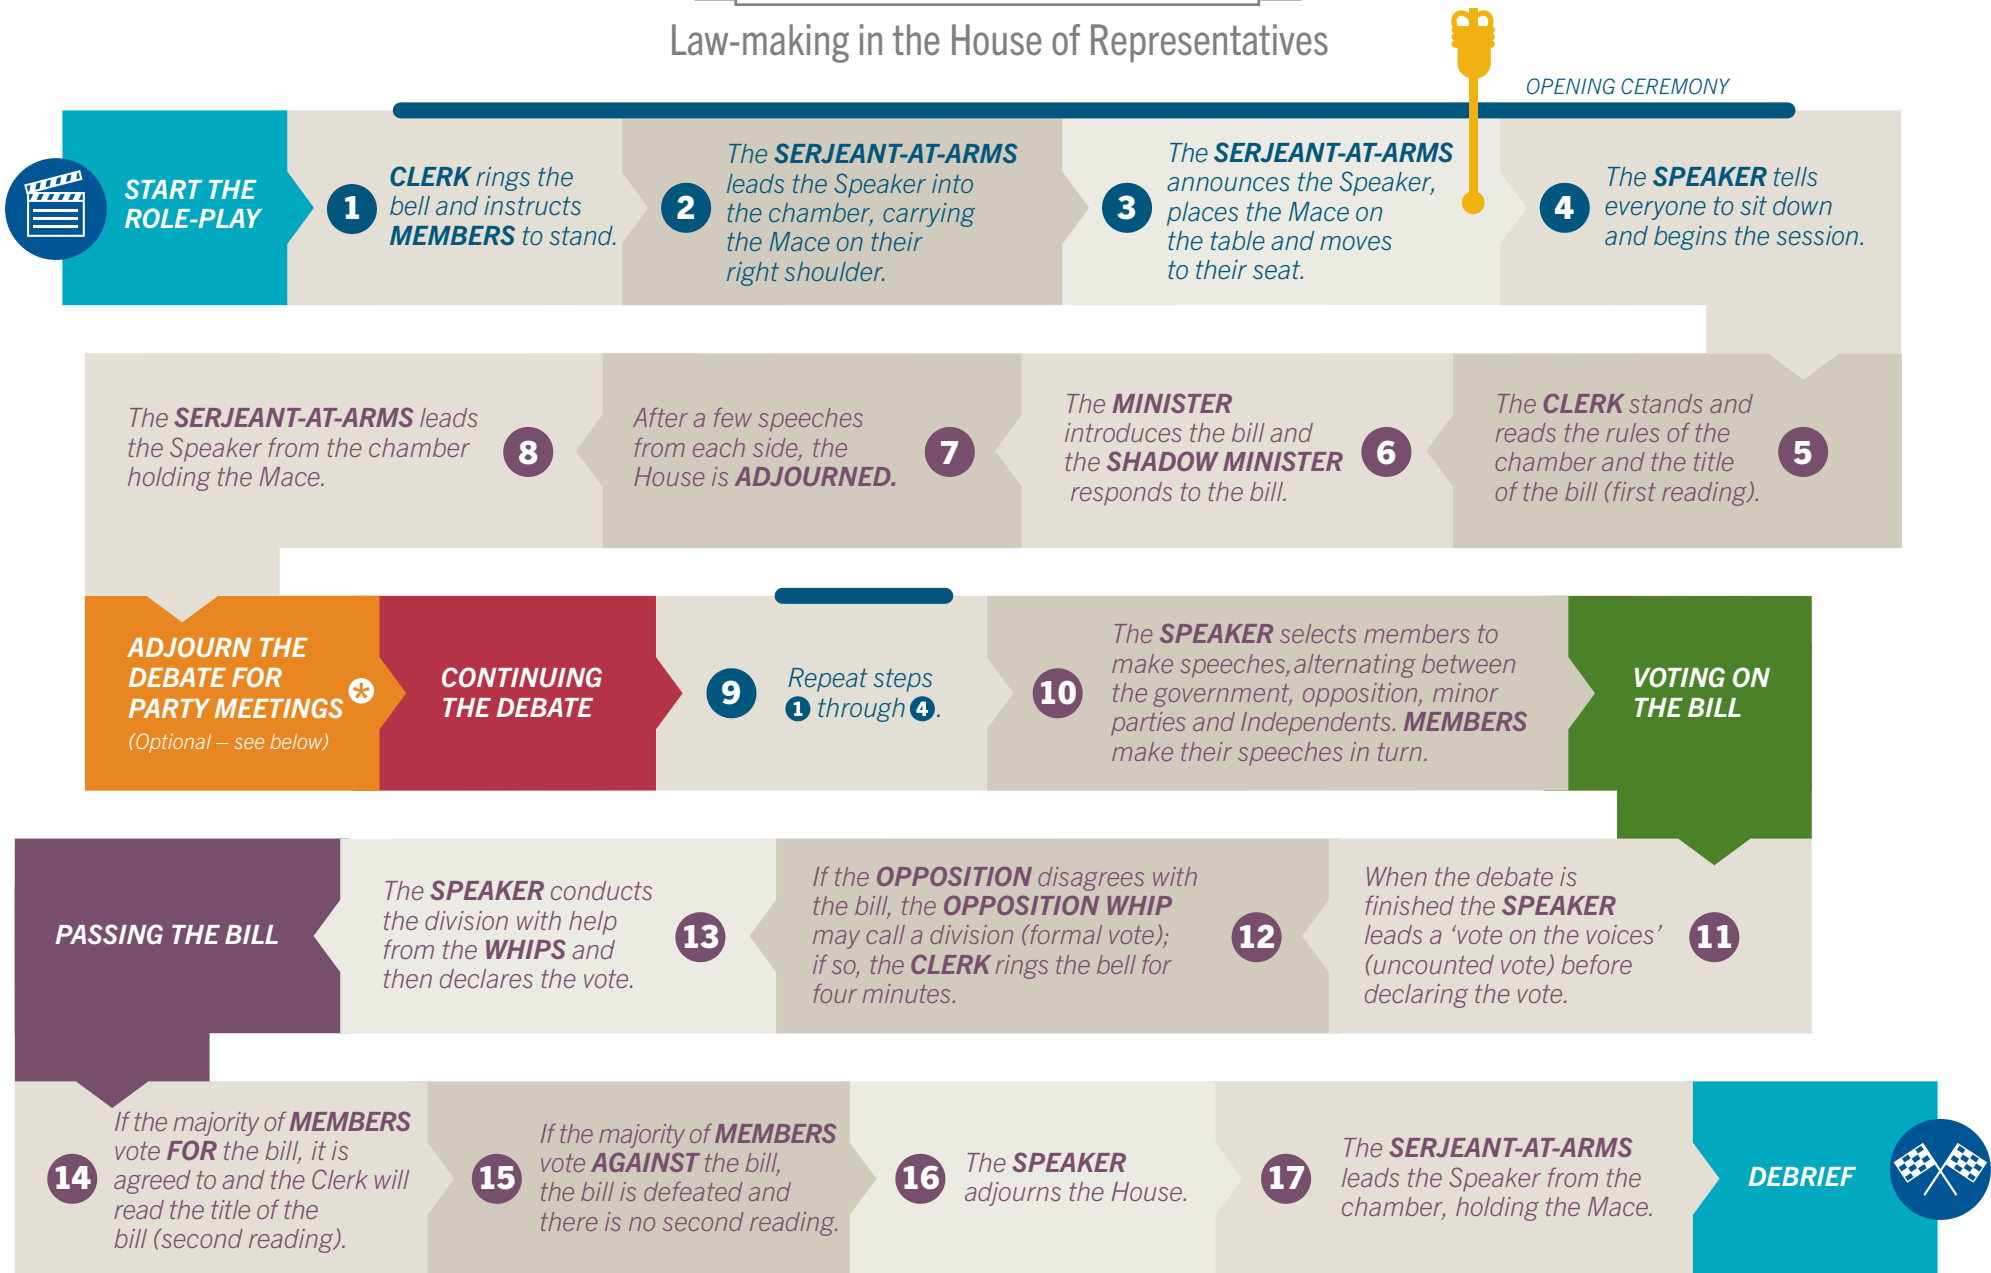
Law-making in the House of Representatives

OPENING CEREMONY

START THE ROLE-PLAY

1 CLERK rings the bell and instructs MEMBERS to stand.

2 The SERJEANT-AT-ARMS leads the Speaker into the chamber, carrying the Mace on their right shoulder.

3 The SERJEANT-AT-ARMS announces the Speaker, places the Mace on the table and moves to their seat.

4 The SPEAKER tells everyone to sit down and begins the session.

The SERJEANT-AT-ARMS leads the Speaker from the chamber holding the Mace. 8

After a few speeches from each side, the House is ADJOURNED. 7

The MINISTER introduces the bill and the SHADOW MINISTER responds to the bill. 6

The CLERK stands and reads the rules of the chamber and the title of the bill (first reading). 5

ADJOURN THE DEBATE FOR PARTY MEETINGS (Optional – see below)

CONTINUING THE DEBATE

9 Repeat steps 1 through 4.

10 The SPEAKER selects members to make speeches, alternating between the government, opposition, minor parties and Independents. MEMBERS make their speeches in turn.

VOTING ON THE BILL

PASSING THE BILL

The SPEAKER conducts the division with help from the WHIPS and then declares the vote. 13

If the OPPOSITION disagrees with the bill, the OPPOSITION WHIP may call a division (formal vote); if so, the CLERK rings the bell for four minutes. 12

When the debate is finished the SPEAKER leads a 'vote on the voices' (uncounted vote) before declaring the vote. 11

14 If the majority of MEMBERS vote FOR the bill, it is agreed to and the Clerk will read the title of the bill (second reading).

15 If the majority of MEMBERS vote AGAINST the bill, the bill is defeated and there is no second reading.

16 The SPEAKER adjourns the House.

17 The SERJEANT-AT-ARMS leads the Speaker from the chamber, holding the Mace.

DEBRIEF